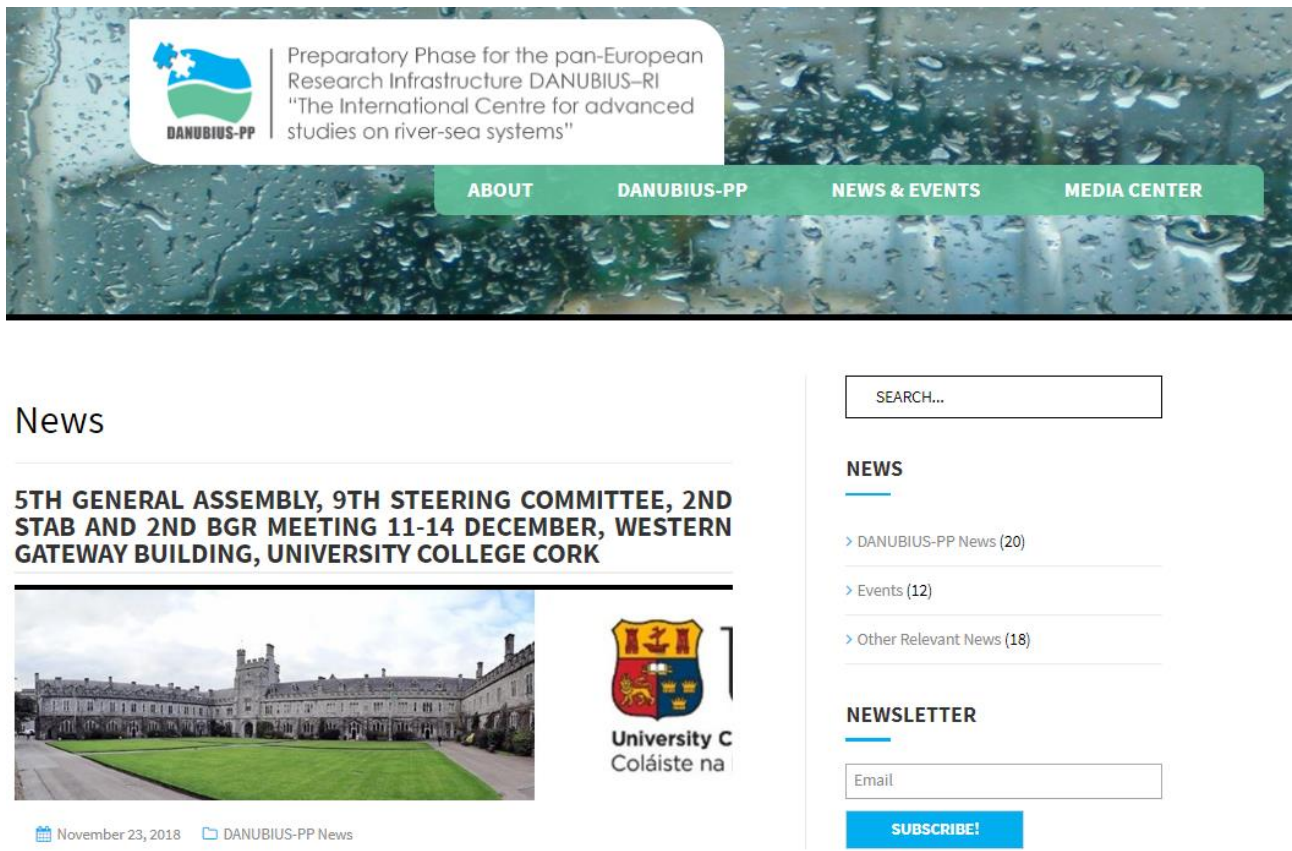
DANUBIUS-PP

Preparatory Phase for the pan-European Research Infrastructure DANUBIUS–RI "The International Centre for advanced studies on river-sea systems"

ABOUT DANUBIUS-PP NEWS & EVENTS MEDIA CENTER

News

5TH GENERAL ASSEMBLY, 9TH STEERING COMMITTEE, 2ND STAB AND 2ND BGR MEETING 11-14 DECEMBER, WESTERN GATEWAY BUILDING, UNIVERSITY COLLEGE CORK

University C
Coláiste na

November 23, 2018 DANUBIUS-PP News

SEARCH...

NEWS

> DANUBIUS-PP News (20)

> Events (12)

> Other Relevant News (18)

NEWSLETTER

Email

SUBSCRIBE!